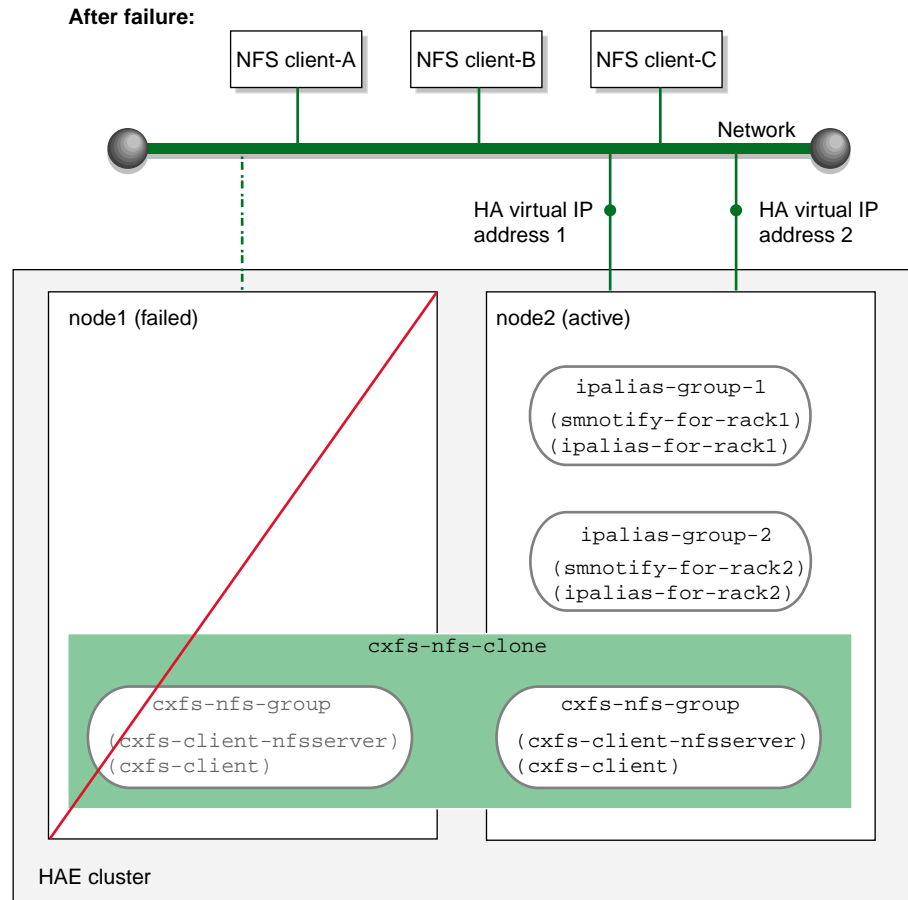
After failure:

NFS client-A

NFS client-B

NFS client-C

Network

HA virtual IP address 1

HA virtual IP address 2

node1 (failed)

node2 (active)

ipalias-group-1
(smnotify-for-rack1)
(ipalias-for-rack1)

ipalias-group-2
(smnotify-for-rack2)
(ipalias-for-rack2)

cxfs-nfs-clone

cxfs-nfs-group
(cxfs-client-nfsserver)
(cxfs-client)

cxfs-nfs-group
(cxfs-client-nfsserver)
(cxfs-client)

HAE cluster